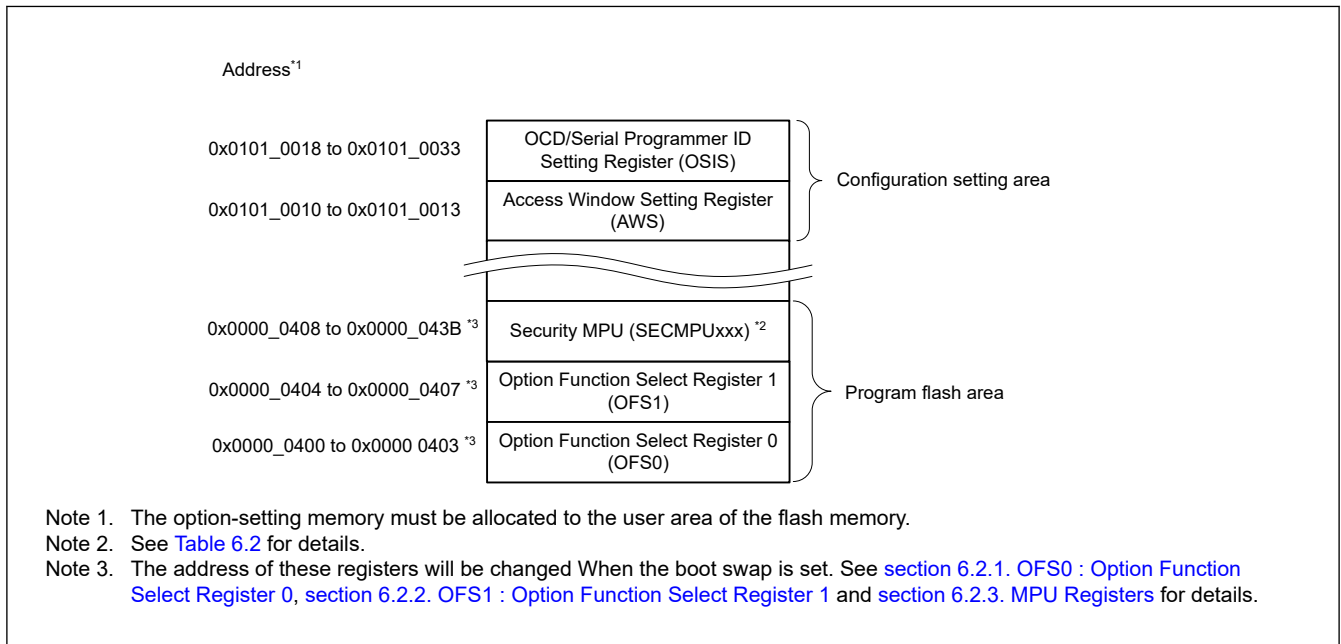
Address*1

0x0101_0018 to 0x0101_0033

OCD/Serial Programmer ID Setting Register (OSIS)

0x0101_0010 to 0x0101_0013

Access Window Setting Register (AWS)

Configuration setting area

0x0000_0408 to 0x0000_043B *3

Security MPU (SECMPUxxx) *2

0x0000_0404 to 0x0000_0407 *3

Option Function Select Register 1 (OFS1)

Program flash area

0x0000_0400 to 0x0000 0403 *3

Option Function Select Register 0 (OFS0)

Note 1. The option-setting memory must be allocated to the user area of the flash memory.
Note 2. See Table 6.2 for details.
Note 3. The address of these registers will be changed When the boot swap is set. See section 6.2.1. OFS0 : Option Function Select Register 0, section 6.2.2. OFS1 : Option Function Select Register 1 and section 6.2.3. MPU Registers for details.